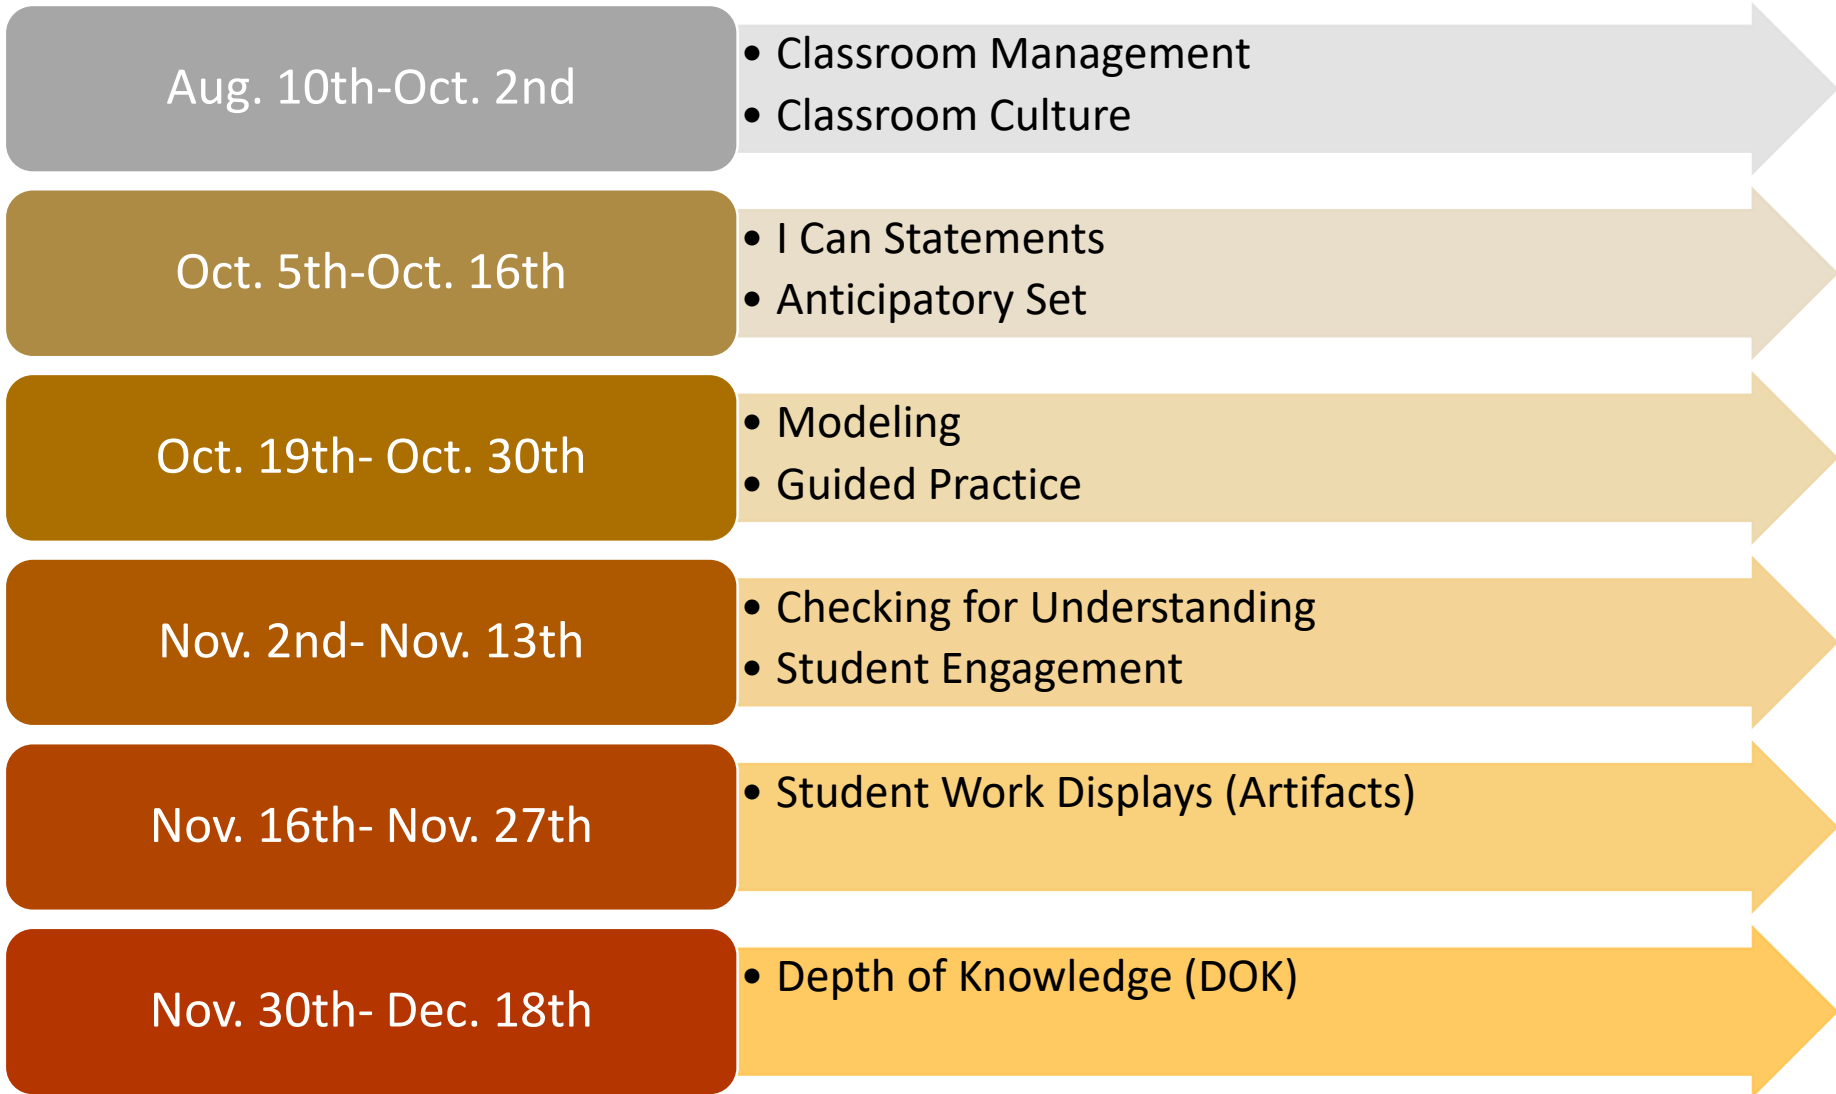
Aug. 10th-Oct. 2nd

• Classroom Management
• Classroom Culture

Oct. 5th-Oct. 16th

• I Can Statements
• Anticipatory Set

Oct. 19th- Oct. 30th

• Modeling
• Guided Practice

Nov. 2nd- Nov. 13th

• Checking for Understanding
• Student Engagement

Nov. 16th- Nov. 27th

• Student Work Displays (Artifacts)

Nov. 30th- Dec. 18th

• Depth of Knowledge (DOK)